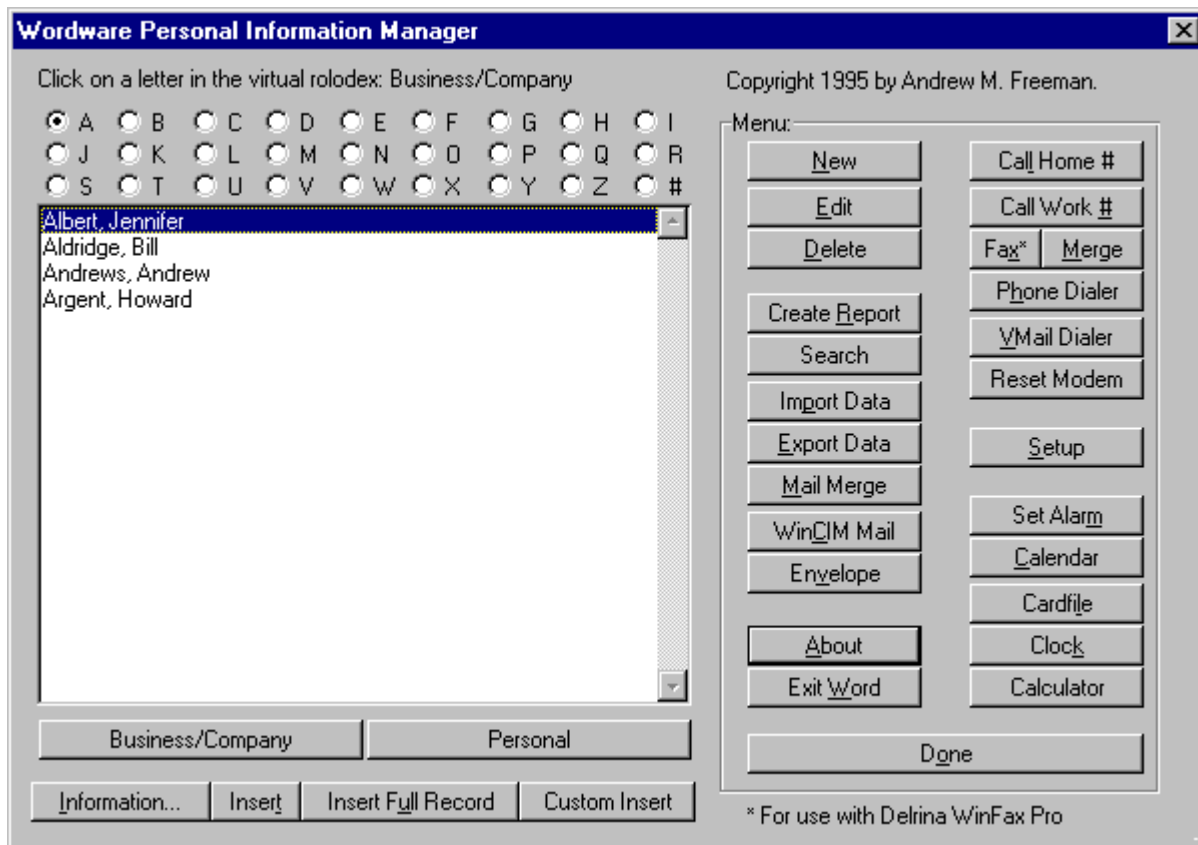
Wordware Personal Information Manager

Click on a letter in the virtual rolodex: Business/Company

A B C D E F G H I
J K L M N O P Q R
S T U V W X Y Z #

Albert, Jennifer
Aldridge, Bill
Andrews, Andrew
Argent, Howard

Business/Company
Personal

Information...
Insert
Insert Full Record
Custom Insert

Copyright 1995 by Andrew M. Freeman.

Menu:

New
Edit
Delete
Create Report
Search
Import Data
Export Data
Mail Merge
WinCIM Mail
Envelope
About
Exit Word

Call Home #
Call Work #
Fax*
Merge
Phone Dialer
VMail Dialer
Reset Modem
Setup
Set Alarm
Calendar
Cardfile
Clock
Calculator

Done

* For use with Delrina WinFax Pro